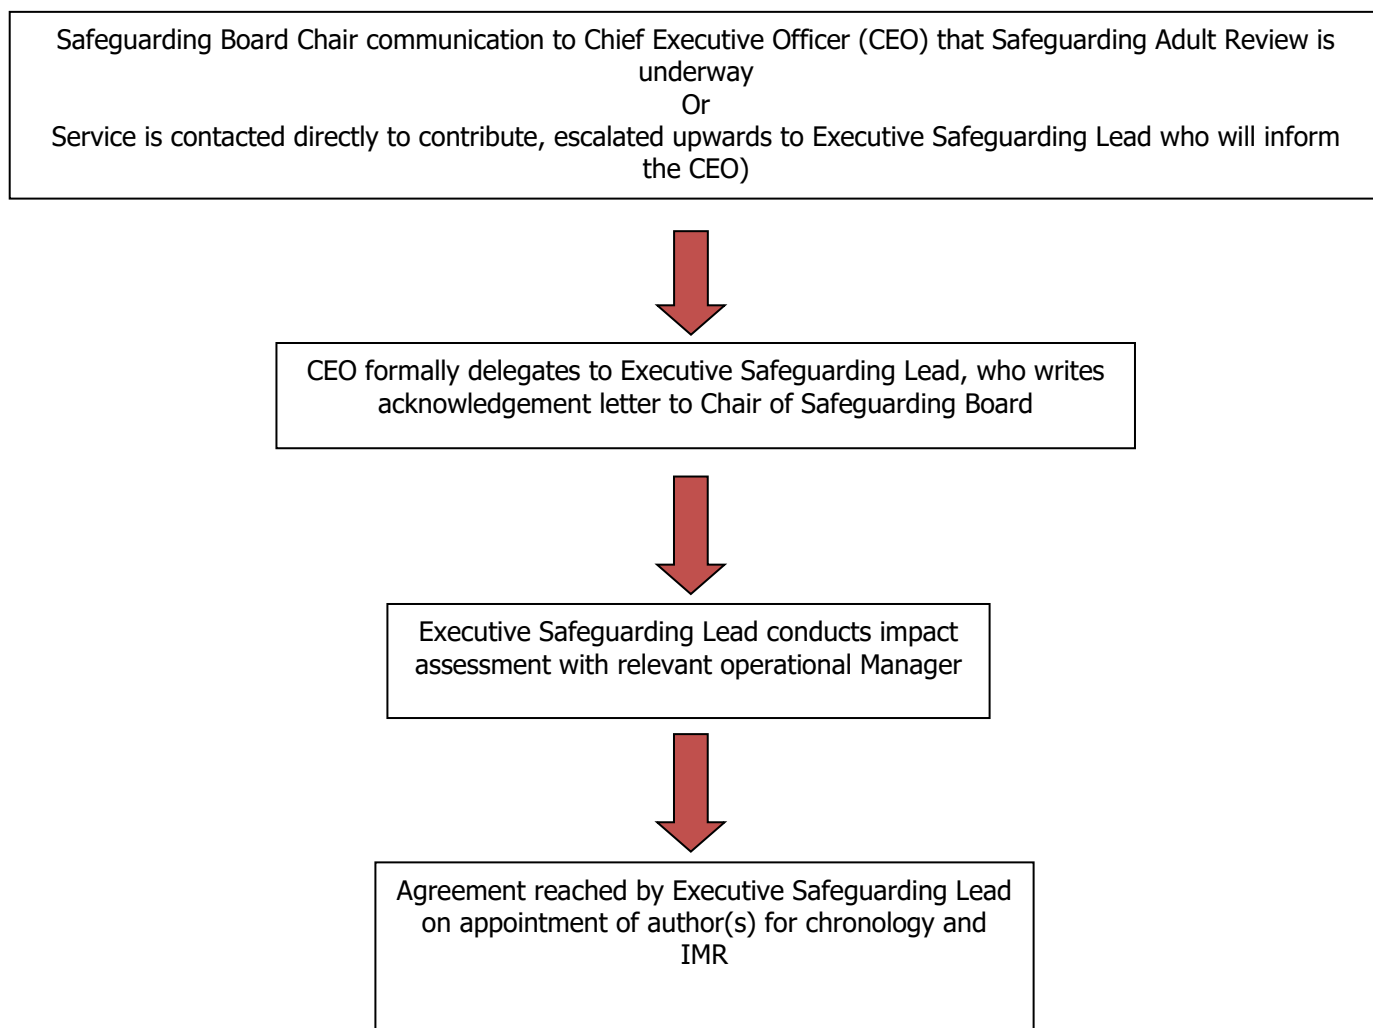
Safeguarding Board Chair communication to Chief Executive Officer (CEO) that Safeguarding Adult Review is underway
Or
Service is contacted directly to contribute, escalated upwards to Executive Safeguarding Lead who will inform the CEO)

CEO formally delegates to Executive Safeguarding Lead, who writes acknowledgement letter to Chair of Safeguarding Board

Executive Safeguarding Lead conducts impact assessment with relevant operational Manager

Agreement reached by Executive Safeguarding Lead on appointment of author(s) for chronology and IMR